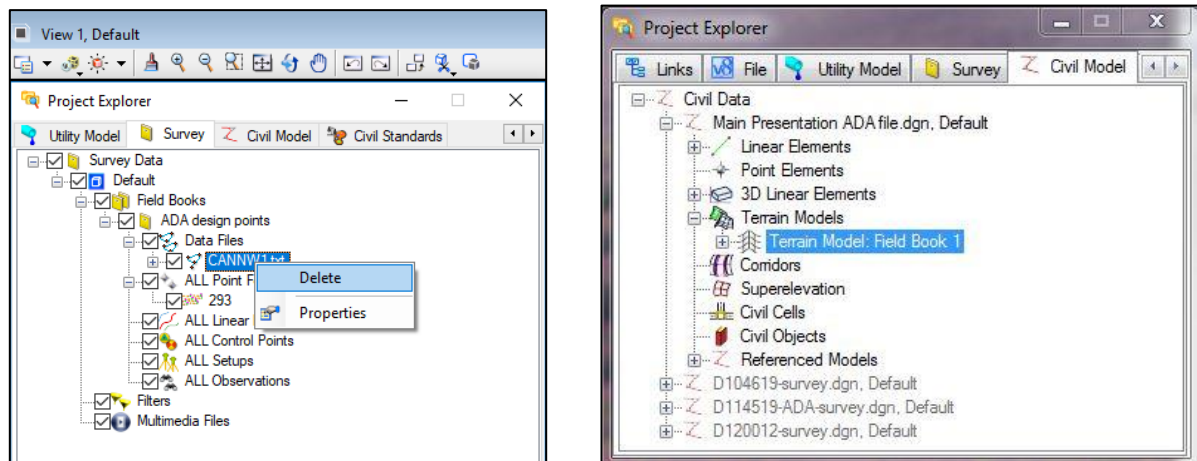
View 1, Default

Project Explorer

Utility Model | Survey | Civil Model | Civil Standards

Survey Data
Default
Field Books
ADA design points
Data Files
CANNW1.txt
ALL Point F
293
ALL Linear
ALL Control Points
ALL Setups
ALL Observations
Filters
Multimedia Files

Delete
Properties

Project Explorer

Links | File | Utility Model | Survey | Civil Model

Civil Data
Main Presentation ADA file.dgn, Default
Linear Elements
Point Elements
3D Linear Elements
Terrain Models
Terrain Model: Field Book 1
Corridors
Superelevation
Civil Cells
Civil Objects
Referenced Models
D104619-survey.dgn, Default
D114519-ADA-survey.dgn, Default
D120012-survey.dgn, Default